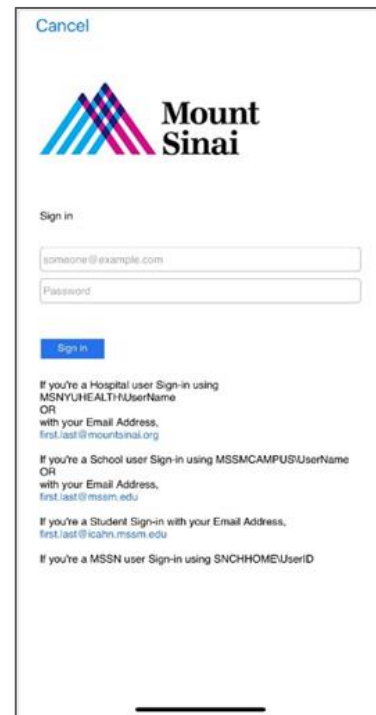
Cancel

Mount Sinai

Sign in

someone@example.com

Password

Sign in

If you're a Hospital user Sign-in using MSNYUHEALTH\UserName
OR
with your Email Address,
first.last@mountsinai.org

If you're a School user Sign-in using MSSMCAMPUS\UserName
OR
with your Email Address,
first.last@mssm.edu

If you're a Student Sign-in with your Email Address,
first.last@icahn.mssm.edu

If you're a MSSN user Sign-in using SNCHHOME\UserID